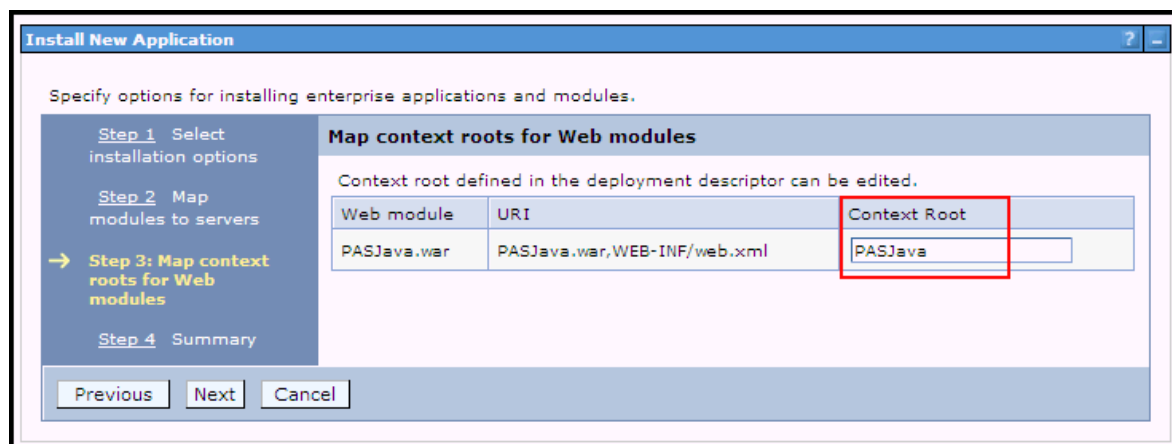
Install New Application

?

Specify options for installing enterprise applications and modules.

Step 1 Select installation options

Step 2 Map modules to servers

→ Step 3: Map context roots for Web modules

Step 4 Summary

Map context roots for Web modules

Context root defined in the deployment descriptor can be edited.

| Web module | URI | Context Root |
|---|---|---|
| PASJava.war | PASJava.war,WEB-INF/web.xml | PASJava |

Previous Next Cancel